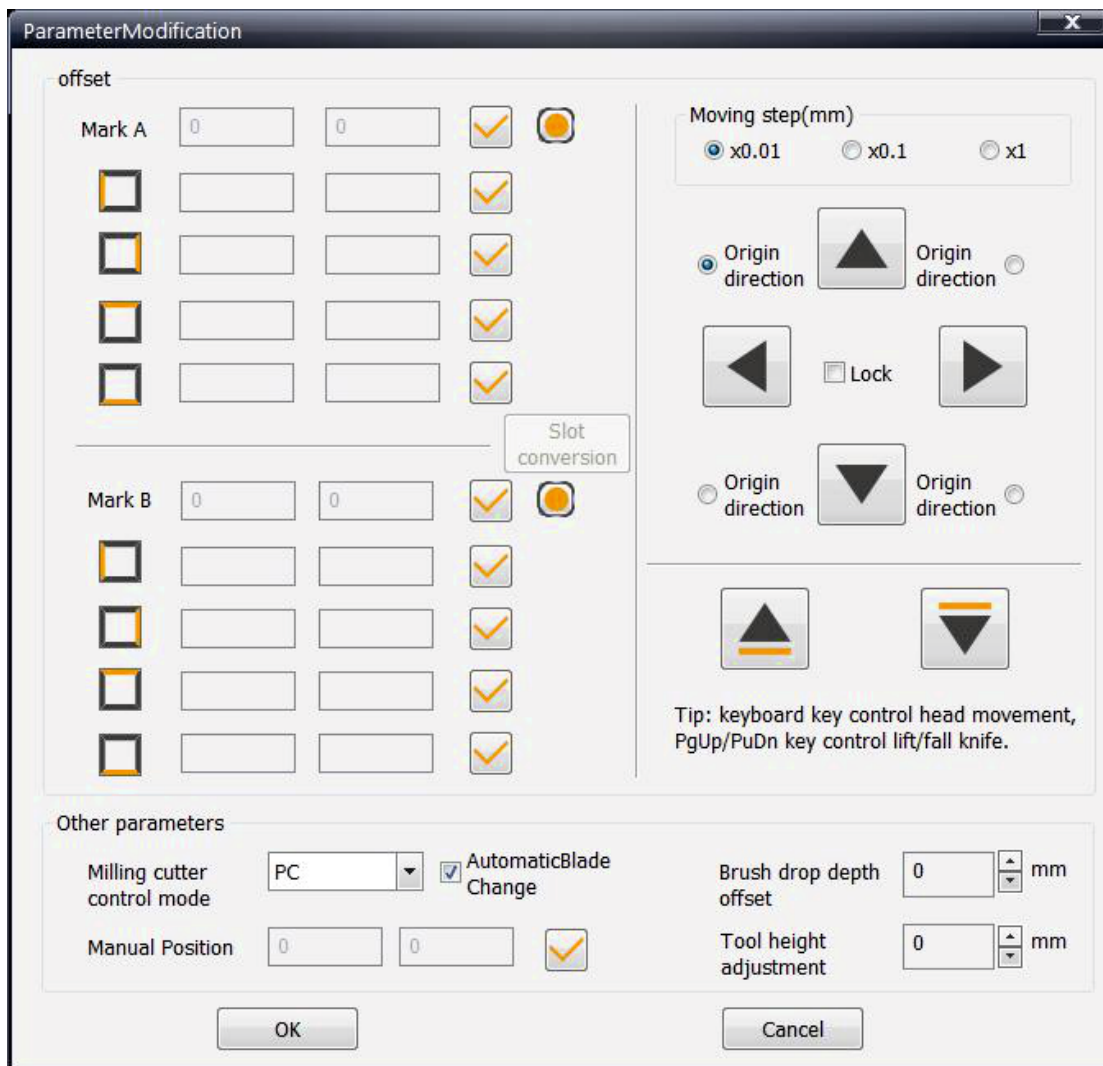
ParameterModification

x

offset

Mark A 0 0

Slot conversion

Mark B 0 0

Moving step(mm)

x0.01 x0.1 x1

Origin direction

Origin direction

Lock

Origin direction

Origin direction

Tip: keyboard key control head movement, PgUp/PuDn key control lift/fall knife.

Other parameters

Milling cutter control mode PC

AutomaticBlade Change

Manual Position 0 0

Brush drop depth offset 0 mm

Tool height adjustment 0 mm

OK

Cancel